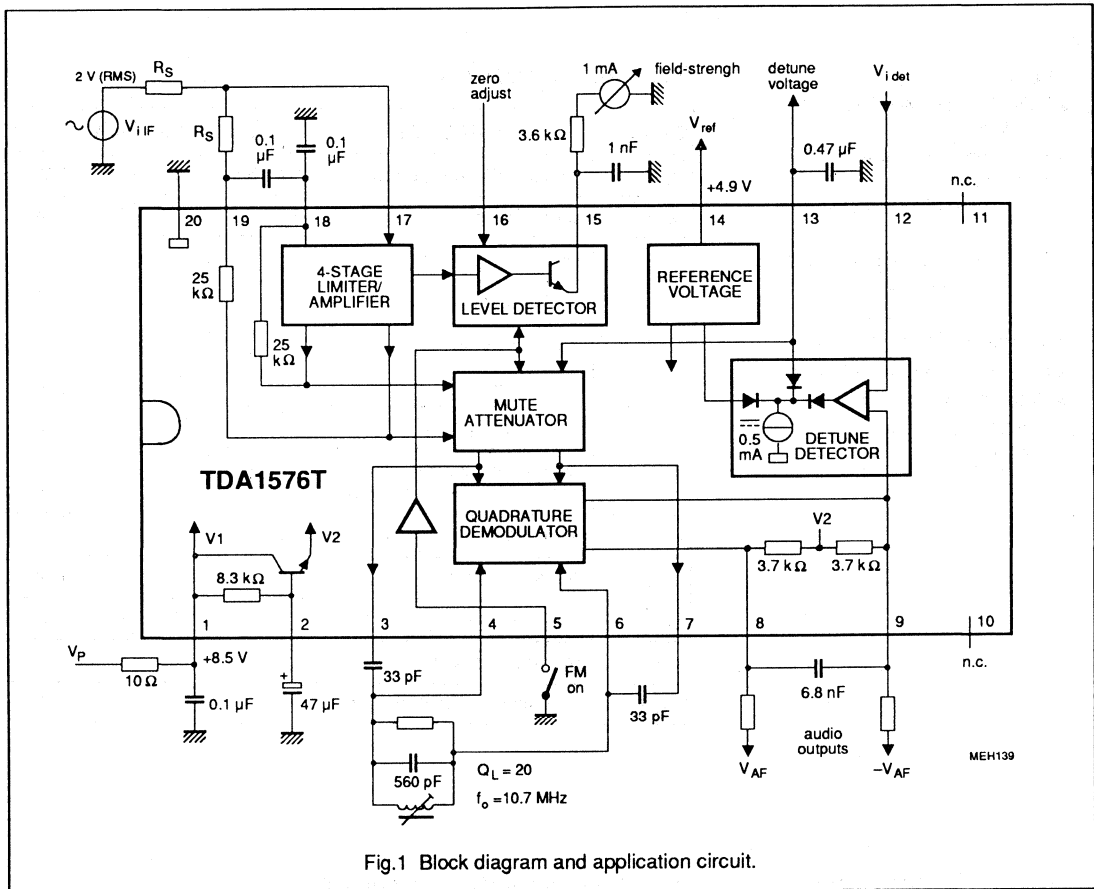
2 V (RMS)
$R_S$
$V_{i\ IF}$
$R_S$
0.1 µF
0.1 µF
zero adjust
1 mA
field-strengh
3.6 kΩ
1 nF
$V_{ref}$
+4.9 V
detune voltage
0.47 µF
$V_{i\ det}$
n.c.
20
19
18
17
16
15
14
13
12
11
25 kΩ
4-STAGE LIMITER/ AMPLIFIER
LEVEL DETECTOR
REFERENCE VOLTAGE
25 kΩ
MUTE ATTENUATOR
0.5 mA
DETUNE DETECTOR
TDA1576T
QUADRATURE DEMODULATOR
V1
V2
V2
8.3 kΩ
3.7 kΩ
3.7 kΩ
1
2
3
4
5
6
7
8
9
10
$V_P$
+8.5 V
10 Ω
0.1 µF
47 µF
33 pF
FM on
33 pF
6.8 nF
n.c.
560 pF
$Q_L = 20$
$f_o = 10.7$ MHz
audio outputs
$V_{AF}$
$-V_{AF}$
MEH139

Fig.1 Block diagram and application circuit.